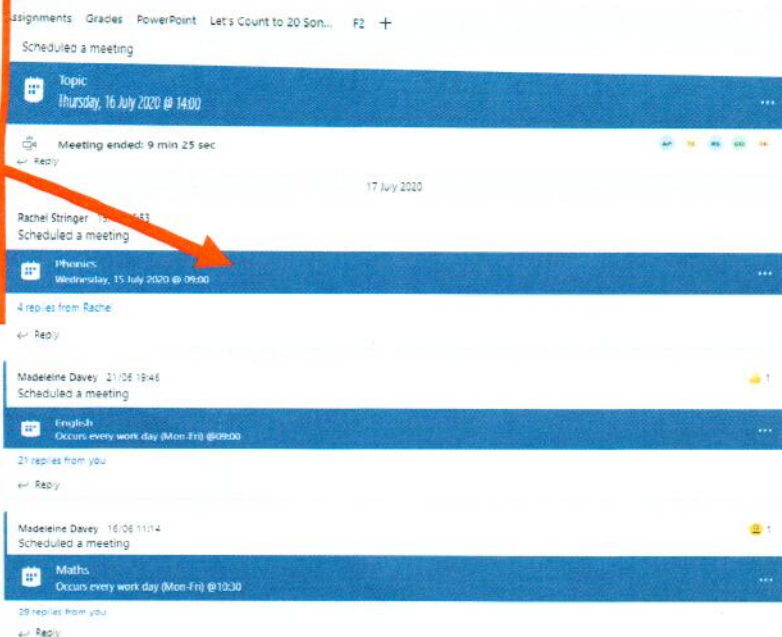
ssignments Grades PowerPoint Let's Count to 20 Son... F2 +

Scheduled a meeting

Topic
Thursday, 16 July 2020 @ 14:00

...

Meeting ended: 9 min 25 sec

AP TS RS GD 74

Reply

17 July 2020

Rachel Stringer 15/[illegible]:53
Scheduled a meeting

Phonics
Wednesday, 15 July 2020 @ 09:00

...

4 replies from Rachel

Reply

Madeleine Davey 21/06 19:46
Scheduled a meeting

1

English
Occurs every work day (Mon-Fri) @09:00

...

21 replies from you

Reply

Madeleine Davey 16/06 11:14
Scheduled a meeting

1

Maths
Occurs every work day (Mon-Fri) @10:30

...

29 replies from you

Reply